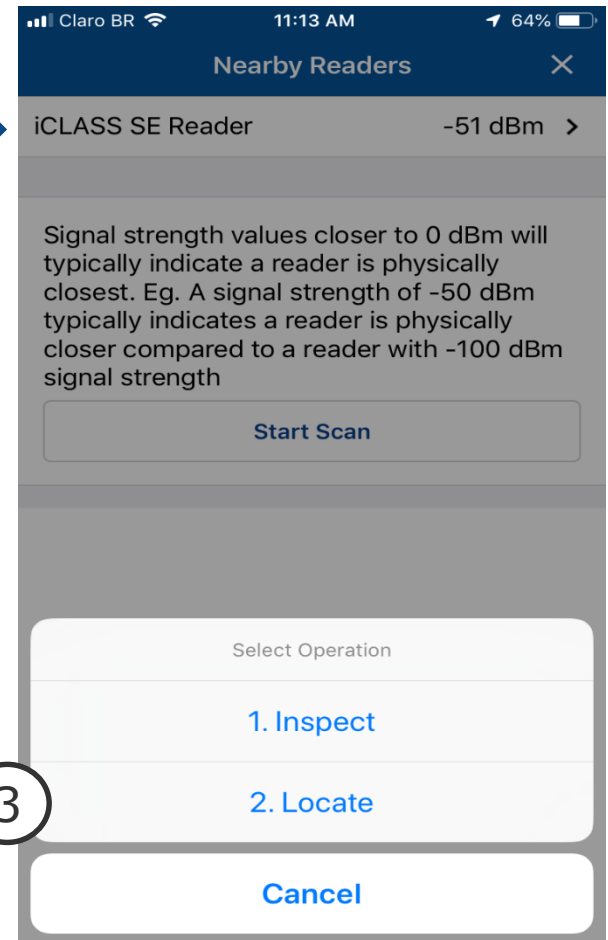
Claro BR 11:13 AM 64%

Nearby Readers ×

iCLASS SE Reader -51 dBm >

Signal strength values closer to 0 dBm will typically indicate a reader is physically closest. Eg. A signal strength of -50 dBm typically indicates a reader is physically closer compared to a reader with -100 dBm signal strength

Start Scan

Select Operation

1. Inspect

3

2. Locate

Cancel